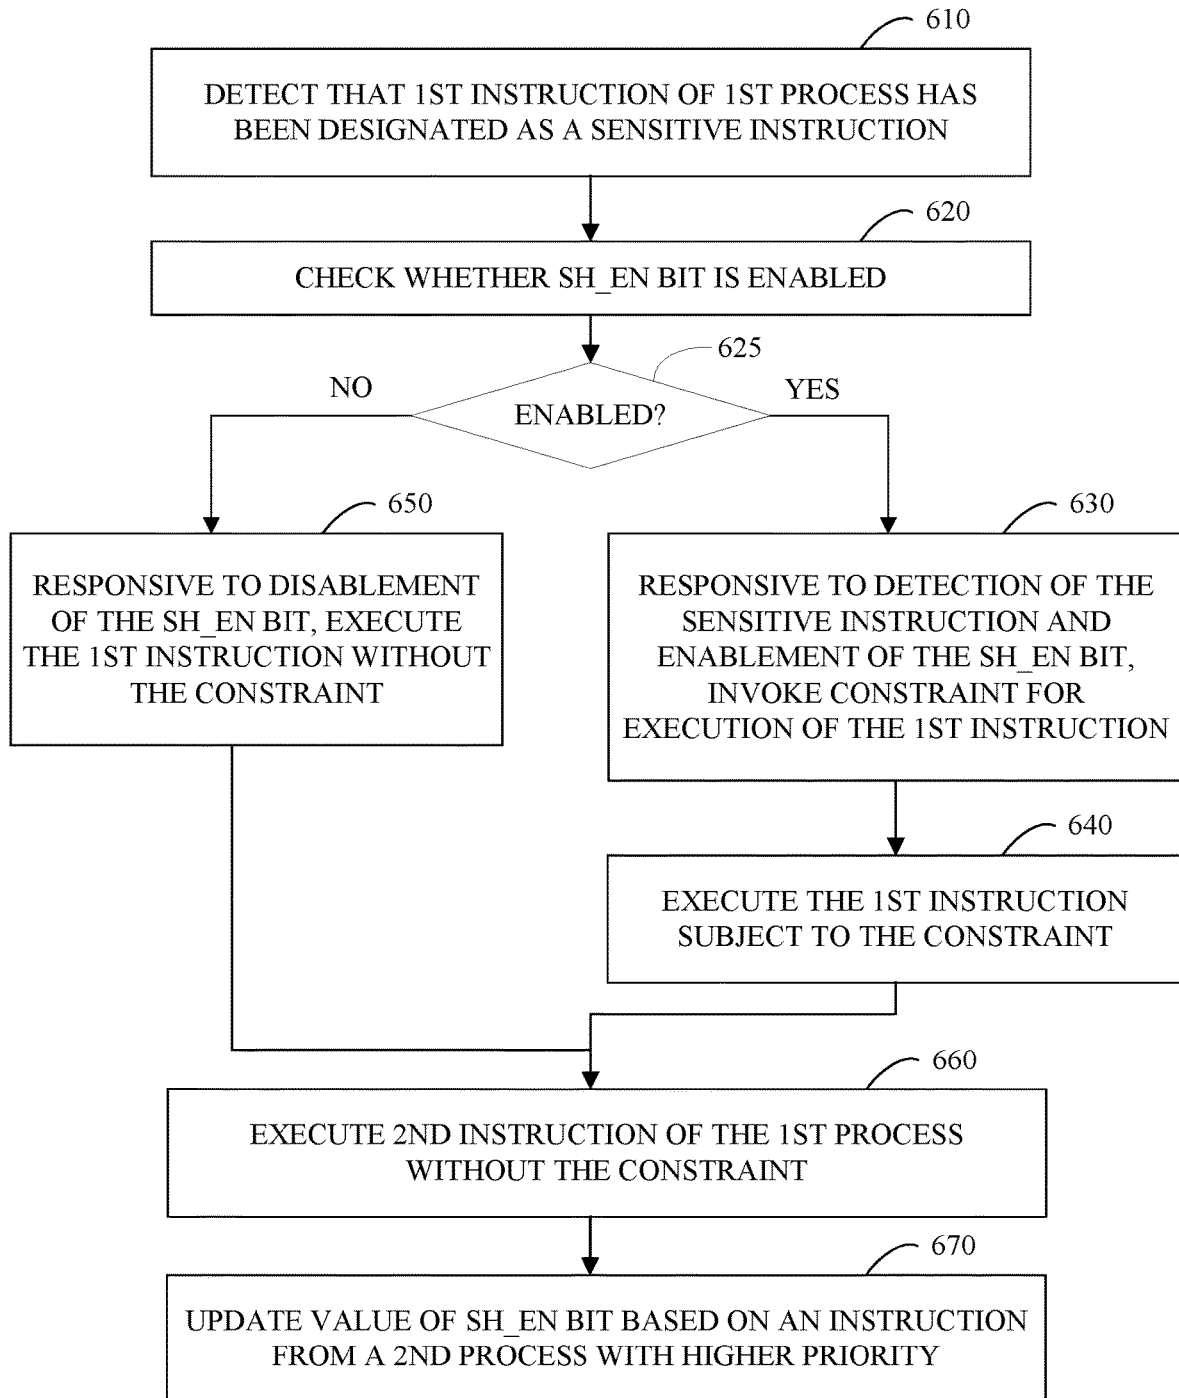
610

DETECT THAT 1ST INSTRUCTION OF 1ST PROCESS HAS BEEN DESIGNATED AS A SENSITIVE INSTRUCTION

620

CHECK WHETHER SH_EN BIT IS ENABLED

625

NO

ENABLED?

YES

650

RESPONSIVE TO DISABLEMENT OF THE SH_EN BIT, EXECUTE THE 1ST INSTRUCTION WITHOUT THE CONSTRAINT

630

RESPONSIVE TO DETECTION OF THE SENSITIVE INSTRUCTION AND ENABLEMENT OF THE SH_EN BIT, INVOKE CONSTRAINT FOR EXECUTION OF THE 1ST INSTRUCTION

640

EXECUTE THE 1ST INSTRUCTION SUBJECT TO THE CONSTRAINT

660

EXECUTE 2ND INSTRUCTION OF THE 1ST PROCESS WITHOUT THE CONSTRAINT

670

UPDATE VALUE OF SH_EN BIT BASED ON AN INSTRUCTION FROM A 2ND PROCESS WITH HIGHER PRIORITY